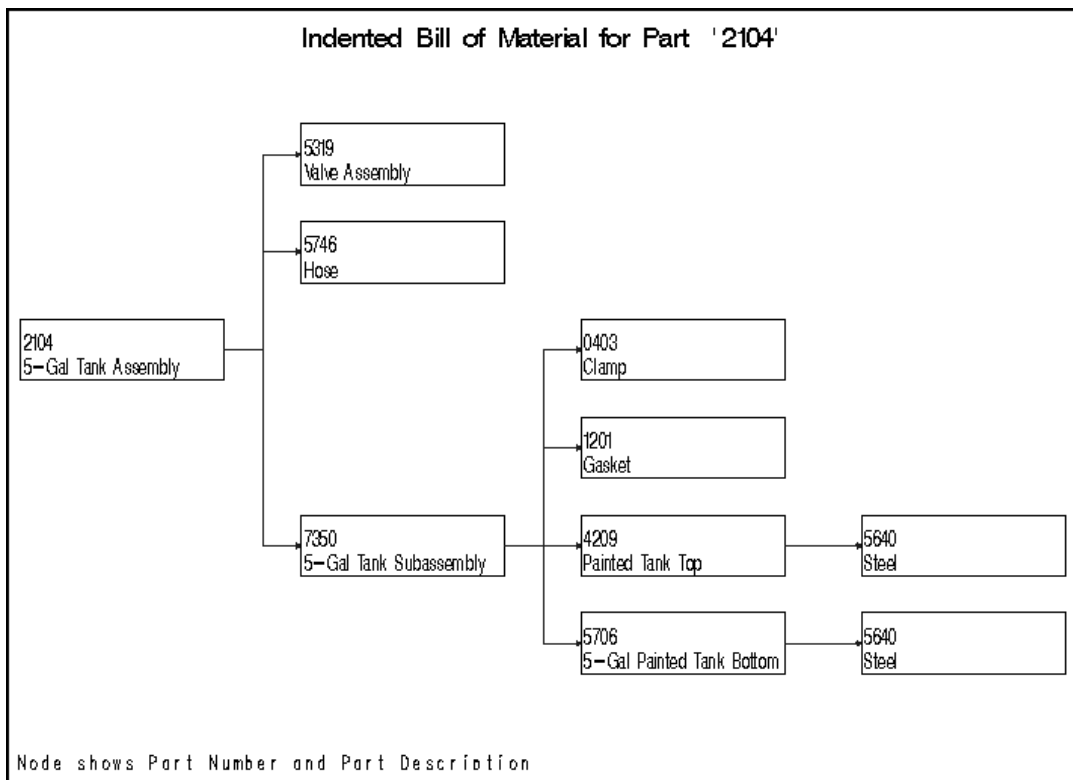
Indented Bill of Material for Part '2104'

2104
5-Gal Tank Assembly

5319
Valve Assembly

5746
Hose

7350
5-Gal Tank Subassembly

0403
Clamp

1201
Gasket

4209
Painted Tank Top

5640
Steel

5706
5-Gal Painted Tank Bottom

5640
Steel

Node shows Part Number and Part Description